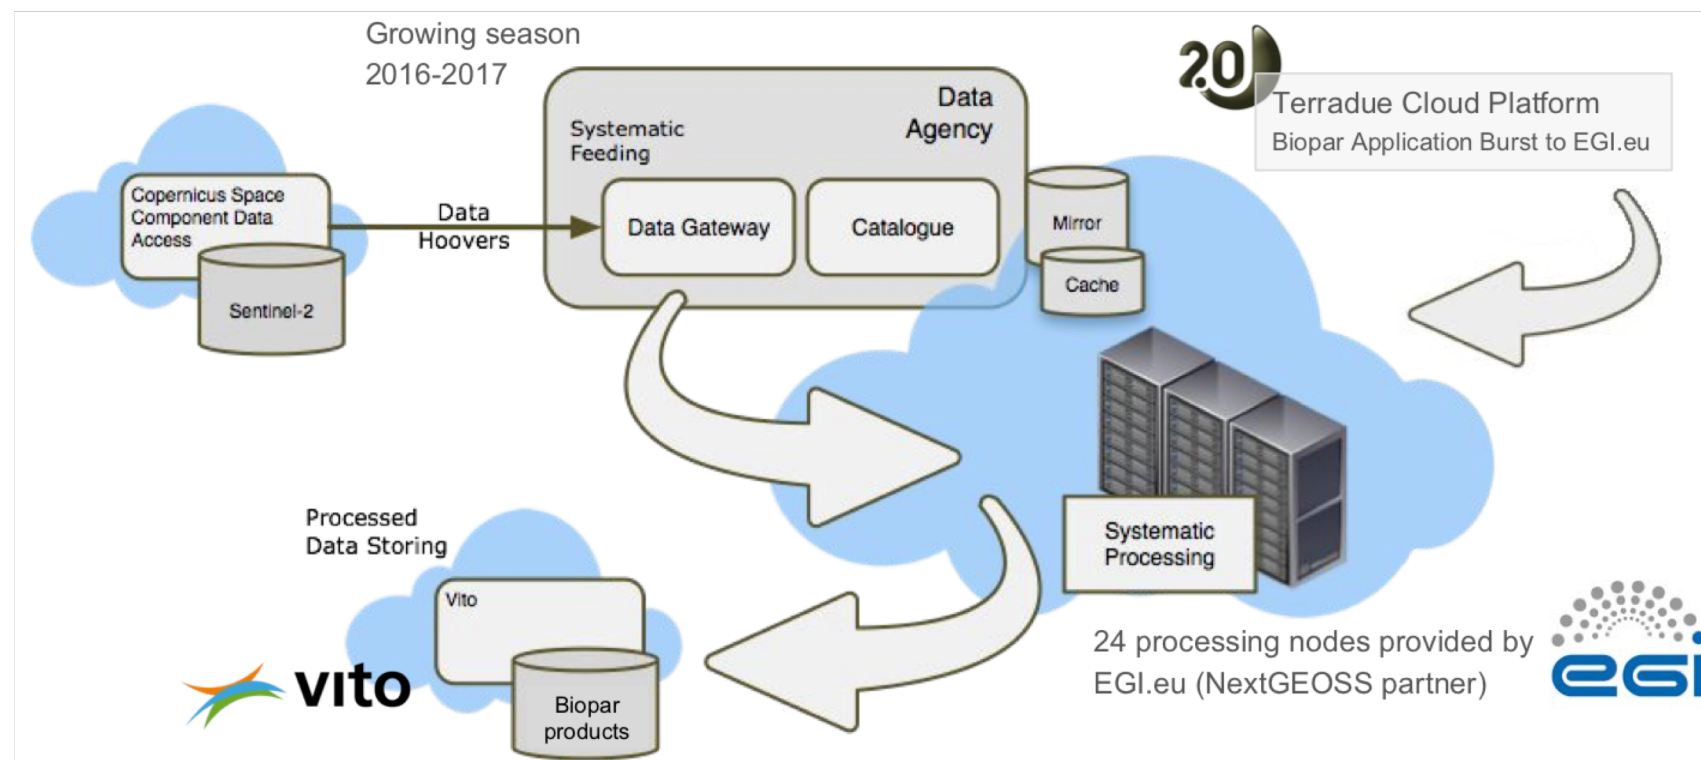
Growing season 2016-2017

2.0

Terradue Cloud Platform
Biopar Application Burst to EGI.eu

Copernicus Space Component Data Access

Sentinel-2

Data Hoovers

Systematic Feeding

Data Agency

Data Gateway

Catalogue

Mirror

Cache

Systematic Processing

Processed Data Storing

Vito

Biopar products

vito

24 processing nodes provided by EGI.eu (NextGEOSS partner)

egi